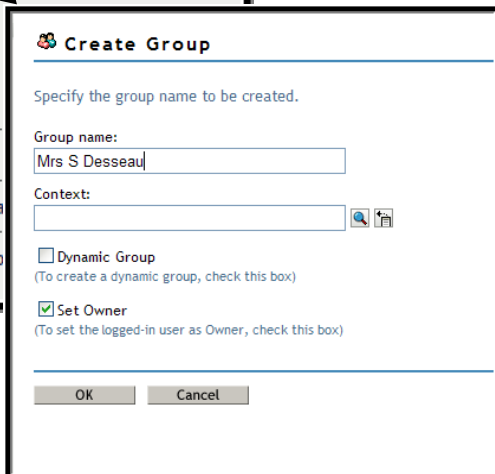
Create Group

Specify the group name to be created.

Group name:
Mrs S Desseau

Context:

Dynamic Group
(To create a dynamic group, check this box)

Set Owner
(To set the logged-in user as Owner, check this box)

OK Cancel